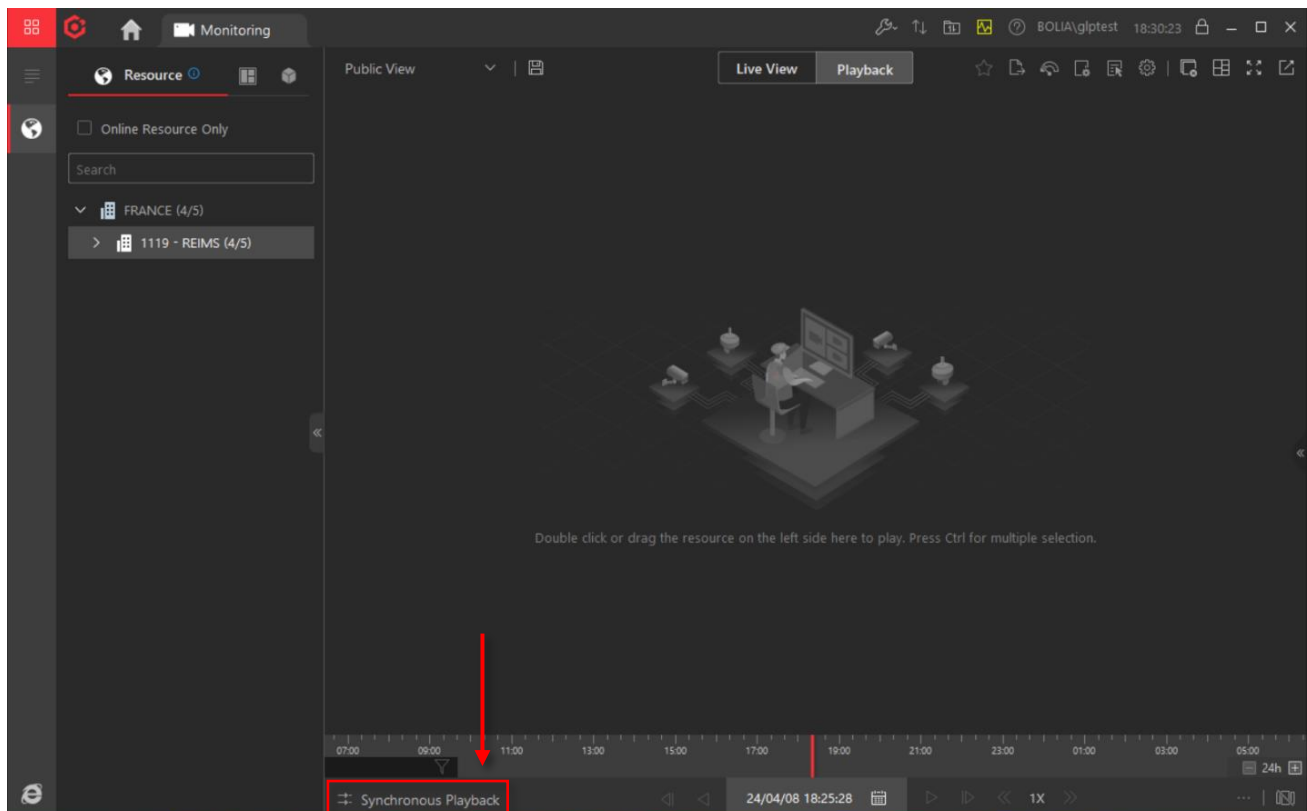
Monitoring

BOLIA\glptest 18:30:23

Resource

Online Resource Only

Search

FRANCE (4/5)

1119 - REIMS (4/5)

Public View

Live View

Playback

Double click or drag the resource on the left side here to play. Press Ctrl for multiple selection.

07:00 09:00 11:00 13:00 15:00 17:00 19:00 21:00 23:00 01:00 03:00 05:00

24h

Synchronous Playback

24/04/08 18:25:28

1X